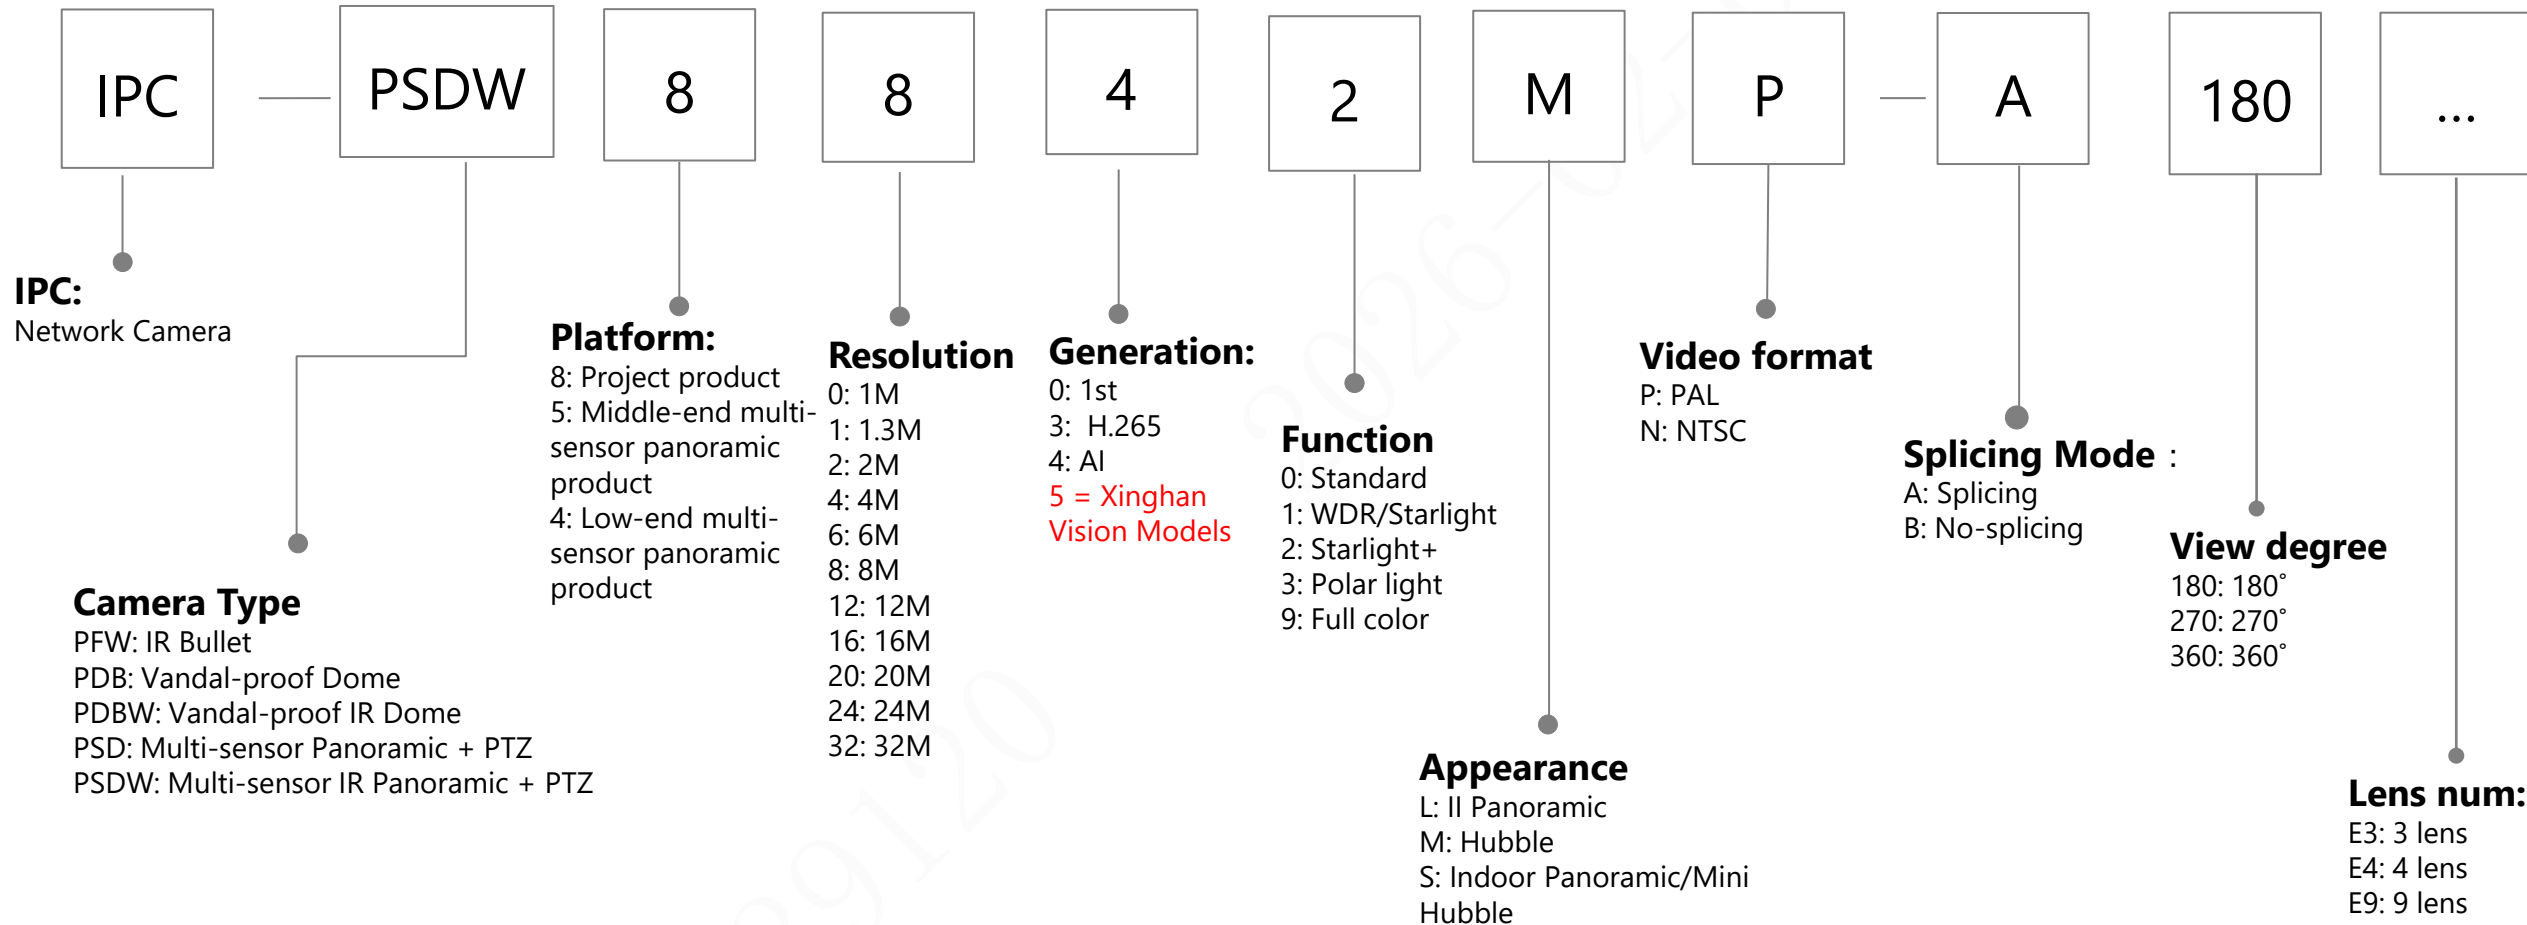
IPC — PSDW 8 8 4 2 M P — A 180 ...

IPC:
Network Camera

Camera Type
PFW: IR Bullet
PDB: Vandal-proof Dome
PDBW: Vandal-proof IR Dome
PSD: Multi-sensor Panoramic + PTZ
PSDW: Multi-sensor IR Panoramic + PTZ

Platform:
8: Project product
5: Middle-end multi-sensor panoramic product
4: Low-end multi-sensor panoramic product

Resolution
0: 1M
1: 1.3M
2: 2M
4: 4M
6: 6M
8: 8M
12: 12M
16: 16M
20: 20M
24: 24M
32: 32M

Generation:
0: 1st
3: H.265
4: AI
5 = Xinghan Vision Models

Function
0: Standard
1: WDR/Starlight
2: Starlight+
3: Polar light
9: Full color

Appearance
L: II Panoramic
M: Hubble
S: Indoor Panoramic/Mini Hubble

Video format
P: PAL
N: NTSC

Splicing Mode :
A: Splicing
B: No-splicing

View degree
180: 180°
270: 270°
360: 360°

Lens num:
E3: 3 lens
E4: 4 lens
E9: 9 lens